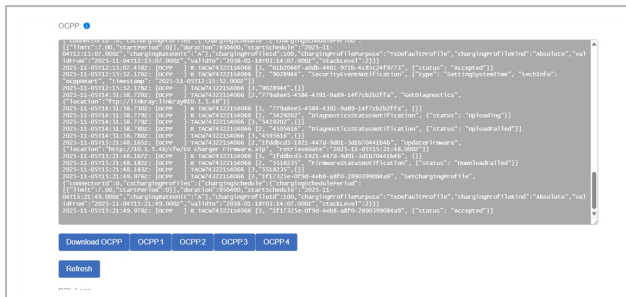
OCPP

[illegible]
[{"limit":7.00,"startPeriod":0}],"duration":950400,"startSchedule": "2025-11-04T12:15:07.000Z","chargingRateUnit":"A"},"chargingProfilePurpose":"TxDefaultProfile","chargingProfileKind":"Absolute","validFrom":"2025-11-04T12:15:07.000Z","validTo":"2038-01-18T03:14:07.000Z","stackLevel":2}]
2025-11-05T12:15:07.458Z: [OCPP ] RX TACW4322114066 [3, "61b2066f-a0db-4461-971b-4c85c24f9f73", {"status": "Accepted"}]
2025-11-05T12:15:12.176Z: [OCPP ] TACW4322114066 [2, "9028944", "SecurityEventNotification", {"type": "SettingSystemTime", "techInfo": "ocppHeart", "timestamp": "2025-11-05T12:15:12.000Z"}]
2025-11-05T12:15:12.176Z: [OCPP ] TACW4322114066 [3, "9028944", {}]
2025-11-05T14:51:58.729Z: [OCPP ] TACW4322114066 [2, "779a8ee5-4384-4391-9a89-14f7cb2b2ffa", "GetDiagnostics", {"location": "ftp://linkray:linkray@10.1.5.48"}]
2025-11-05T14:51:58.730Z: [OCPP ] TACW4322114066 [3, "779a8ee5-4384-4391-9a89-14f7cb2b2ffa", {}]
2025-11-05T14:51:58.779Z: [OCPP ] TACW4322114066 [2, "5429202", "DiagnosticsStatusNotification", {"status": "Uploading"}]
2025-11-05T14:51:58.780Z: [OCPP ] TACW4322114066 [3, "5429202", {}]
2025-11-05T14:51:58.780Z: [OCPP ] TACW4322114066 [2, "4595616", "DiagnosticsStatusNotification", {"status": "UploadFailed"}]
2025-11-05T14:51:58.780Z: [OCPP ] TACW4322114066 [3, "4595616", {}]
2025-11-05T15:21:48.165Z: [OCPP ] TACW4322114066 [2, "1fddbcd3-1821-447d-9d01-3d1b70441b4b", "UpdateFirmware", {"location":"http://10.5.1.48/cfw/ev charger firmware.zip", "retrieveDate": "2025-11-05T15:21:48.000Z"}]
2025-11-05T15:21:48.167Z: [OCPP ] TACW4322114066 [3, "1fddbcd3-1821-447d-9d01-3d1b70441b4b", {}]
2025-11-05T15:21:48.182Z: [OCPP ] TACW4322114066 [2, "5518235", "FirmwareStatusNotification", {"status": "DownloadFailed"}]
2025-11-05T15:21:48.182Z: [OCPP ] TACW4322114066 [3, "5518235", {}]
2025-11-05T15:21:49.976Z: [OCPP ] TACW4322114066 [2, "1f17325e-0f9d-4eb6-a8f0-2890399084a9", "SetChargingProfile", {"connectorId":0,"csChargingProfiles":{"chargingSchedule":{"chargingSchedulePeriod": [{"limit":7.00,"startPeriod":0}],"duration":950400,"startSchedule": "2025-11-04T15:21:49.000Z","chargingRateUnit":"A"},"chargingProfilePurpose":"TxDefaultProfile","chargingProfileKind":"Absolute","validFrom":"2025-11-04T15:21:49.000Z","validTo":"2038-01-18T03:14:07.000Z","stackLevel":2}]
2025-11-05T15:21:49.978Z: [OCPP ] TACW4322114066 [3, "1f17325e-0f9d-4eb6-a8f0-2890399084a9", {"status": "Accepted"}]

Download OCPP OCPP1 OCPP2 OCPP3 OCPP4

Refresh

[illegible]